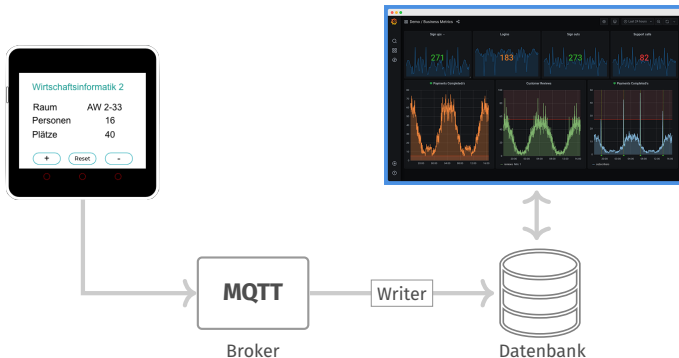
Wirtschaftsinformatik 2

Raum AW 2-33
Personen 16
Plätze 40

+
Reset
-

Demo / Business Metrics

Sign ups
271

Logins
183

Sign outs
273

Support calls
82

Payments Completed

Customer Reviews

Payments Completed

MQTT

Broker

Writer

Datenbank